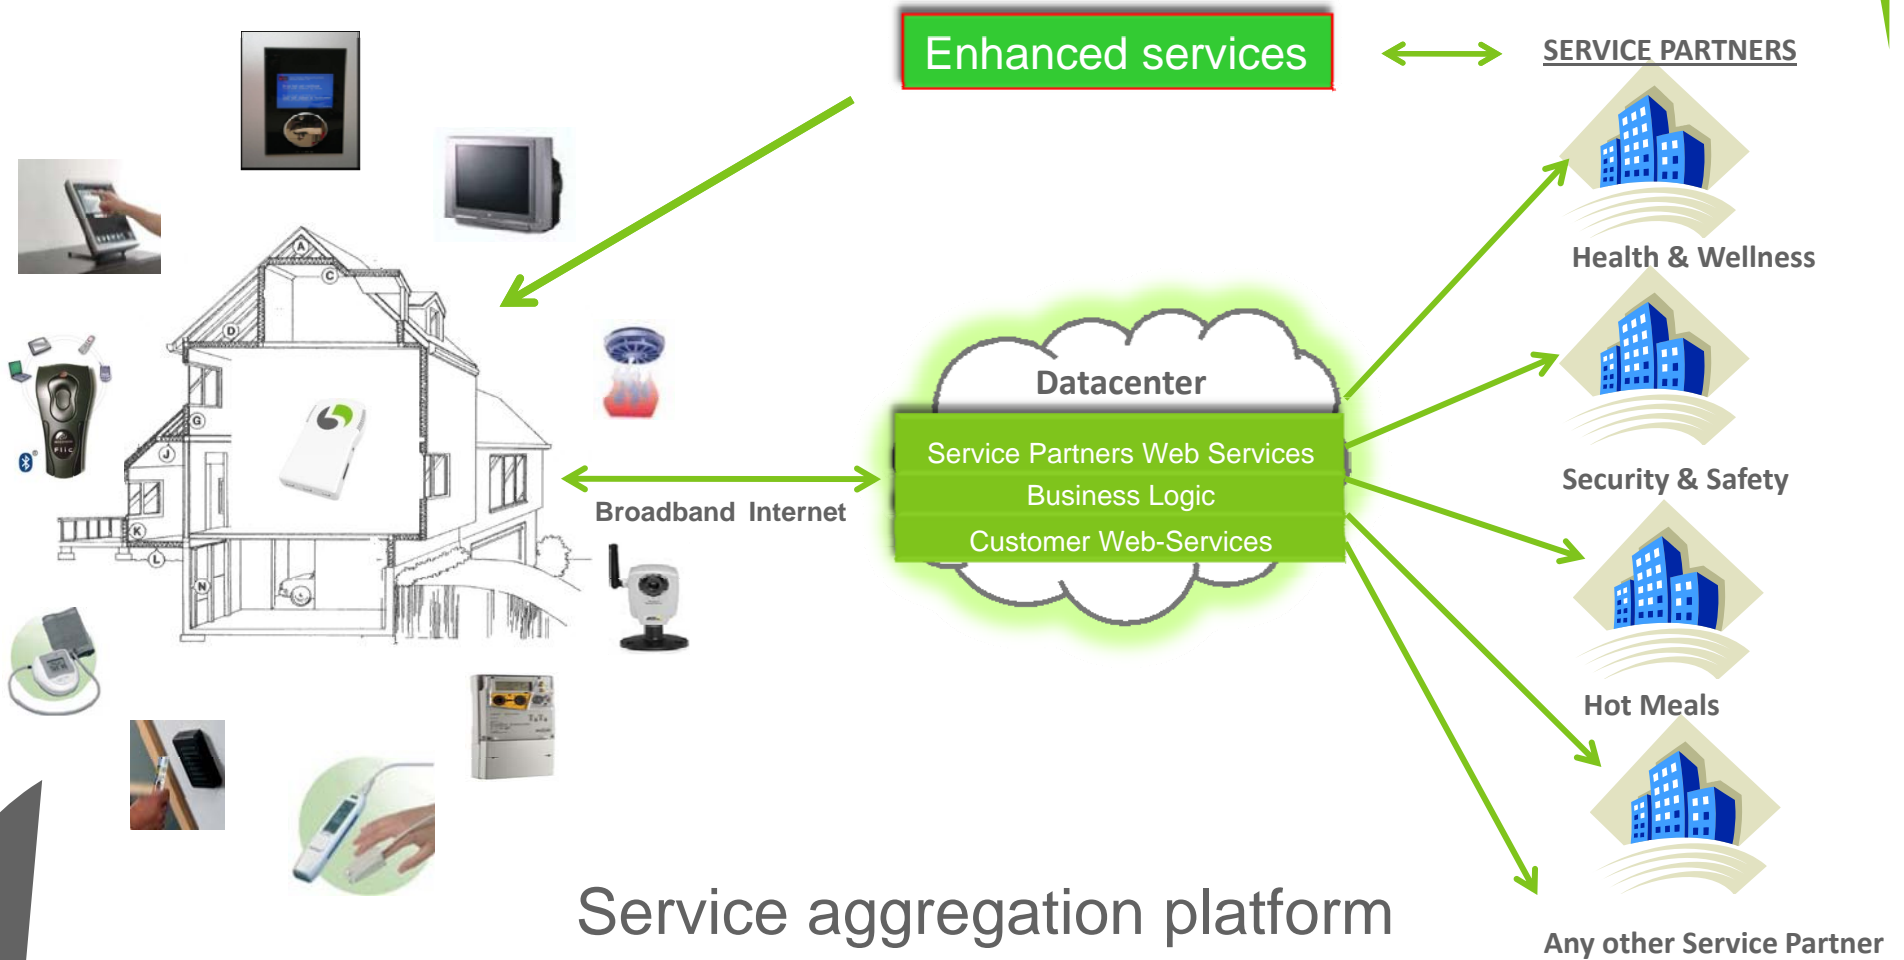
Enhanced services

SERVICE PARTNERS

Health & Wellness

Datacenter

Service Partners Web Services

Business Logic

Customer Web-Services

Broadband Internet

Security & Safety

Hot Meals

Service aggregation platform

Any other Service Partner